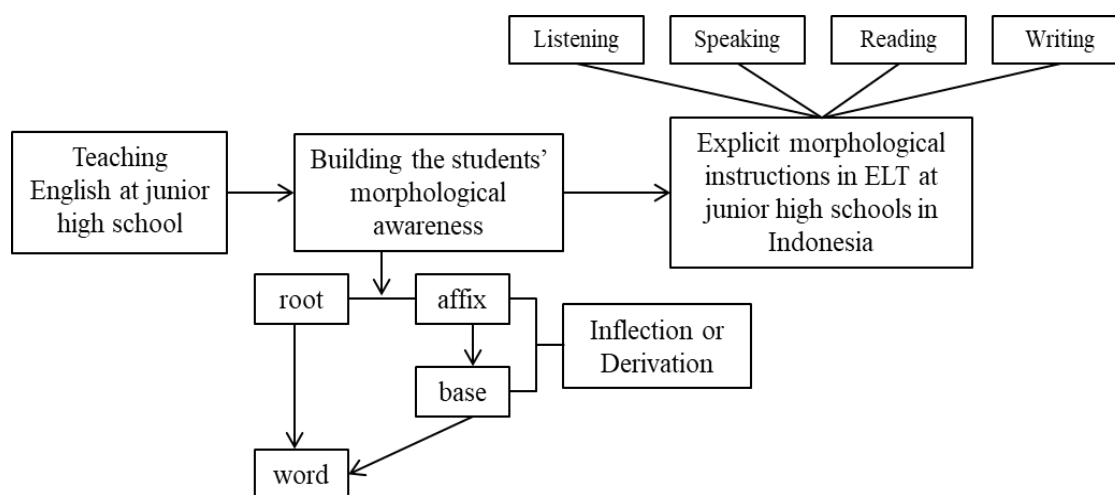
Listening

Speaking

Reading

Writing

Teaching English at junior high school

Building the students' morphological awareness

Explicit morphological instructions in ELT at junior high schools in Indonesia

root

affix

Inflection or Derivation

base

word